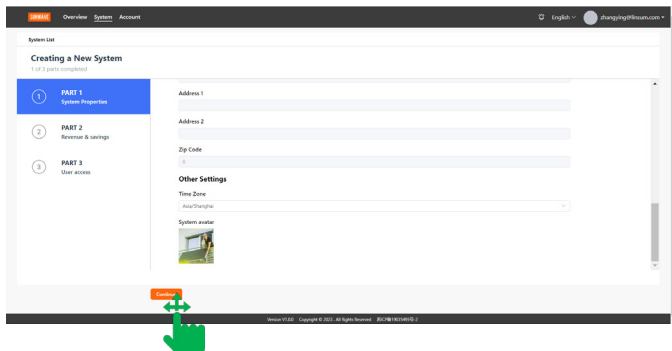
SUNBASE Overview System Account

English zhangying@linsum.com

System List

Creating a New System

1 of 3 parts completed

1 PART 1 System Properties

2 PART 2 Revenue & savings

3 PART 3 User access

Address 1

Address 2

Zip Code

0

Other Settings

Time Zone

Asia/Shanghai

System avatar

Confirm

Version V1.0.0 Copyright © 2023 . All Rights Reserved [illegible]